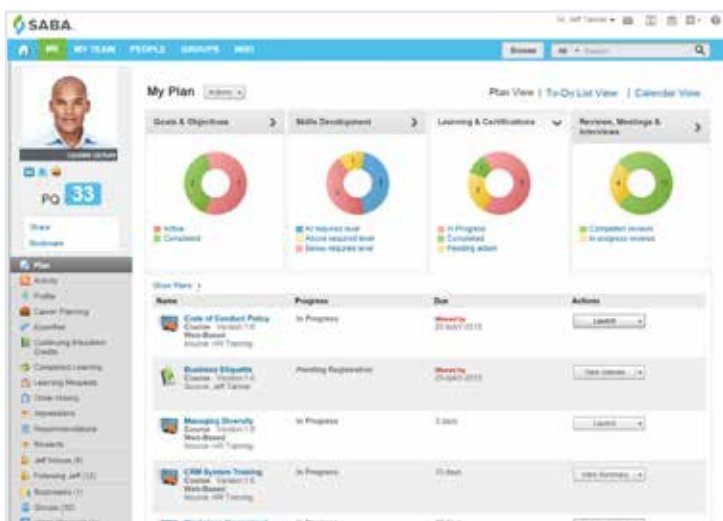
SABA

Hi, Jeff Tanner

ME MY TEAM PEOPLE GROUPS WIKI

Browse All Search

Update picture

PQ 33

Share
Bookmark

Plan
Activity
Profile
Career Planning
Expertise
Continuing Education Credits
Completed Learning
Learning Requests
Order History
Impressions
Recommendations
Rewards
Jeff follows (8)
Following Jeff (12)
Bookmarks (1)
Groups (10)

My Plan Actions

Plan View | To-Do List View | Calendar View

Goals & Objectives

Active
Completed

Skills Development

At required level
Above required level
Below required level

Learning & Certifications

In Progress
Completed
Pending action

Reviews, Meetings & Interviews

Completed reviews
In-progress reviews

Show Filters

| Name | Progress | Due | Actions |
|---|---|---|---|
| Code of Conduct Policy Course Version 1.0 Web-Based Source: HR Training | In Progress | Missed by 20-MAY-2013 | Launch |
| Business Etiquette Course Version 1.0 Source: Jeff Tanner | Pending Registration | Missed by 25-MAY-2013 | View classes |
| Managing Diversity Course Version 1.0 Web-Based Source: HR Training | In Progress | 3 days | Launch |
| CRM System Training Course Version 1.0 Web-Based Source: HR Training | In Progress | 33 days | View Summary |